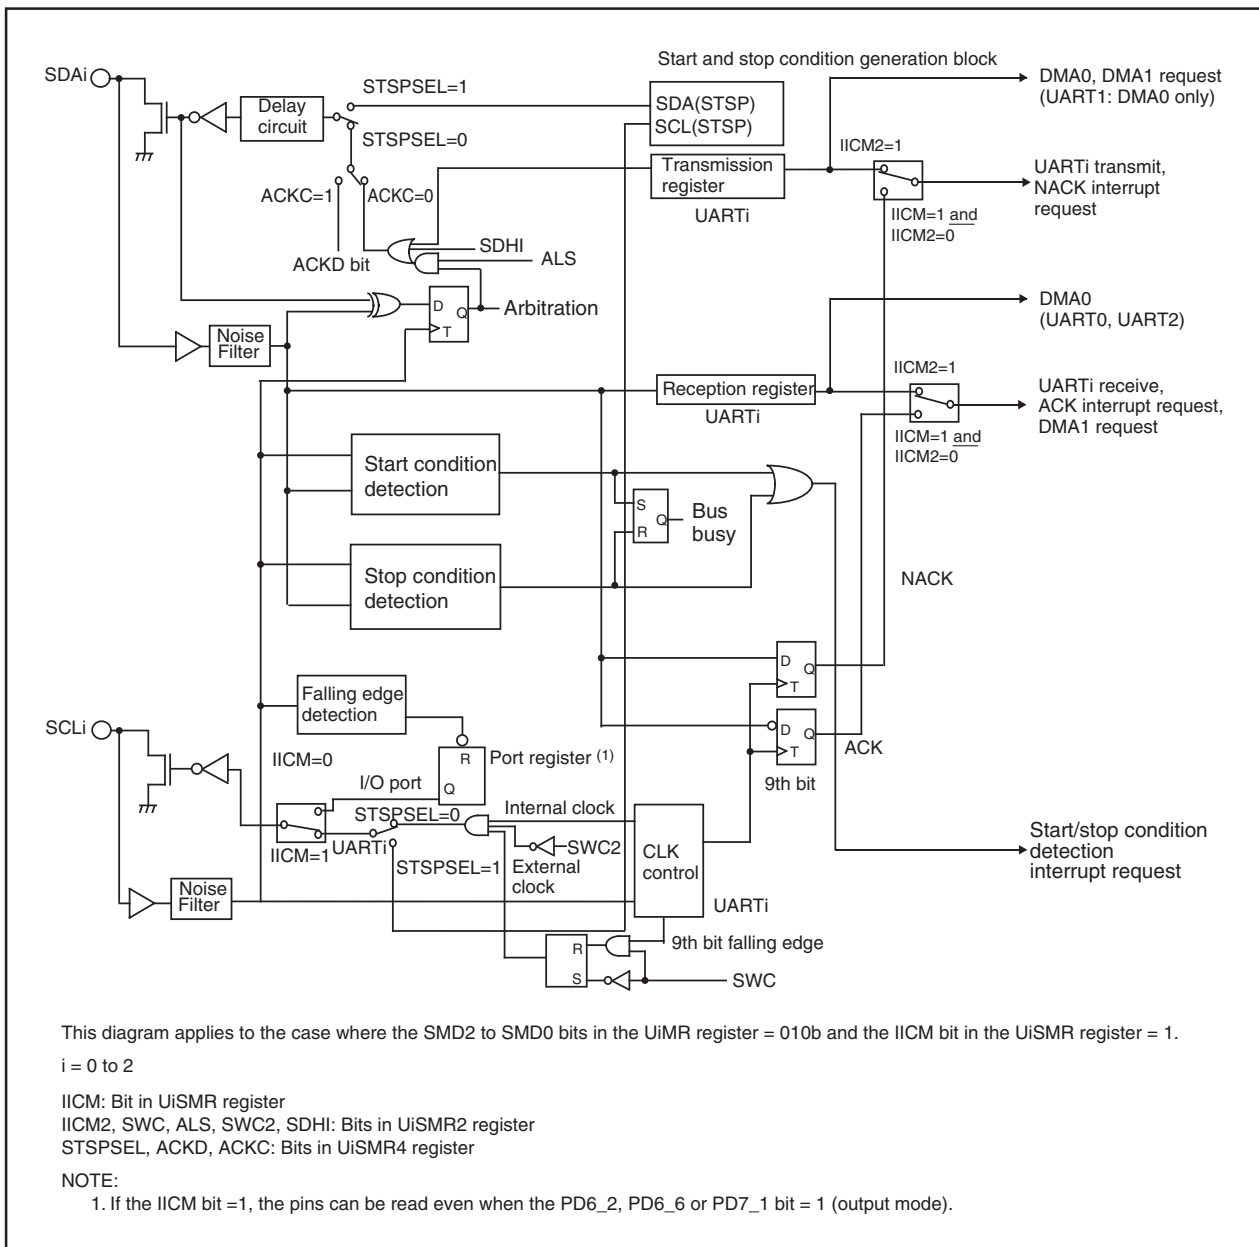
SDAi

Delay circuit

STSPSEL=1

STSPSEL=0

ACKC=1

ACKC=0

ACKD bit

Start and stop condition generation block

SDA(STSP)
SCL(STSP)

Transmission register

UARTi

SDHI

ALS

D Q
T

Arbitration

Noise Filter

IICM2=1

IICM=1 and IICM2=0

DMA0, DMA1 request (UART1: DMA0 only)

UARTi transmit, NACK interrupt request

DMA0 (UART0, UART2)

Reception register

UARTi

IICM2=1

IICM=1 and IICM2=0

UARTi receive, ACK interrupt request, DMA1 request

Start condition detection

S
R Q

Bus busy

Stop condition detection

NACK

D Q
T

D Q
T

ACK

9th bit

Falling edge detection

SCLi

IICM=0

R
Q

Port register $^{(1)}$

I/O port

IICM=1

UARTi

STSPSEL=0

STSPSEL=1

Internal clock

SWC2

External clock

CLK control

Start/stop condition detection interrupt request

Noise Filter

UARTi

R
S

9th bit falling edge

SWC

This diagram applies to the case where the SMD2 to SMD0 bits in the UiMR register = 010b and the IICM bit in the UiSMR register = 1.

i = 0 to 2

IICM: Bit in UiSMR register
IICM2, SWC, ALS, SWC2, SDHI: Bits in UiSMR2 register
STSPSEL, ACKD, ACKC: Bits in UiSMR4 register

NOTE:
1. If the IICM bit =1, the pins can be read even when the PD6_2, PD6_6 or PD7_1 bit = 1 (output mode).